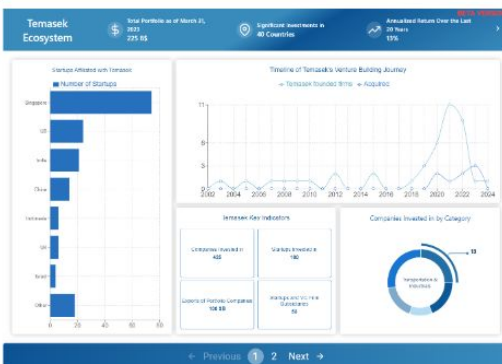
Temasek Ecosystem

Total Portfolio as of March 31, 2023
235 B$

Significant Investments in
40 Countries

Annualized Return Over the Last 20 Years
13%

BETA VERSION

Startups Affiliated with Temasek

Number of Startups

Singapore

US

India

China

Indonesia

UK

Israel

Other

0 20 40 60 80

Timeline of Temasek Venture Building Journey

Temasek founded firms Acquired

11

5

3

2002 2004 2006 2008 2010 2012 2014 2016 2018 2020 2022 2024

Temasek Key Indicators

Companies Invested in
423

Startups Invested in
190

Exports of Portfolio Companies
108 B$

Startups and VC Firms Subsidiaries
53

Companies Invested in by Category

13

Transportation & Industrials

← Previous 1 2 Next →